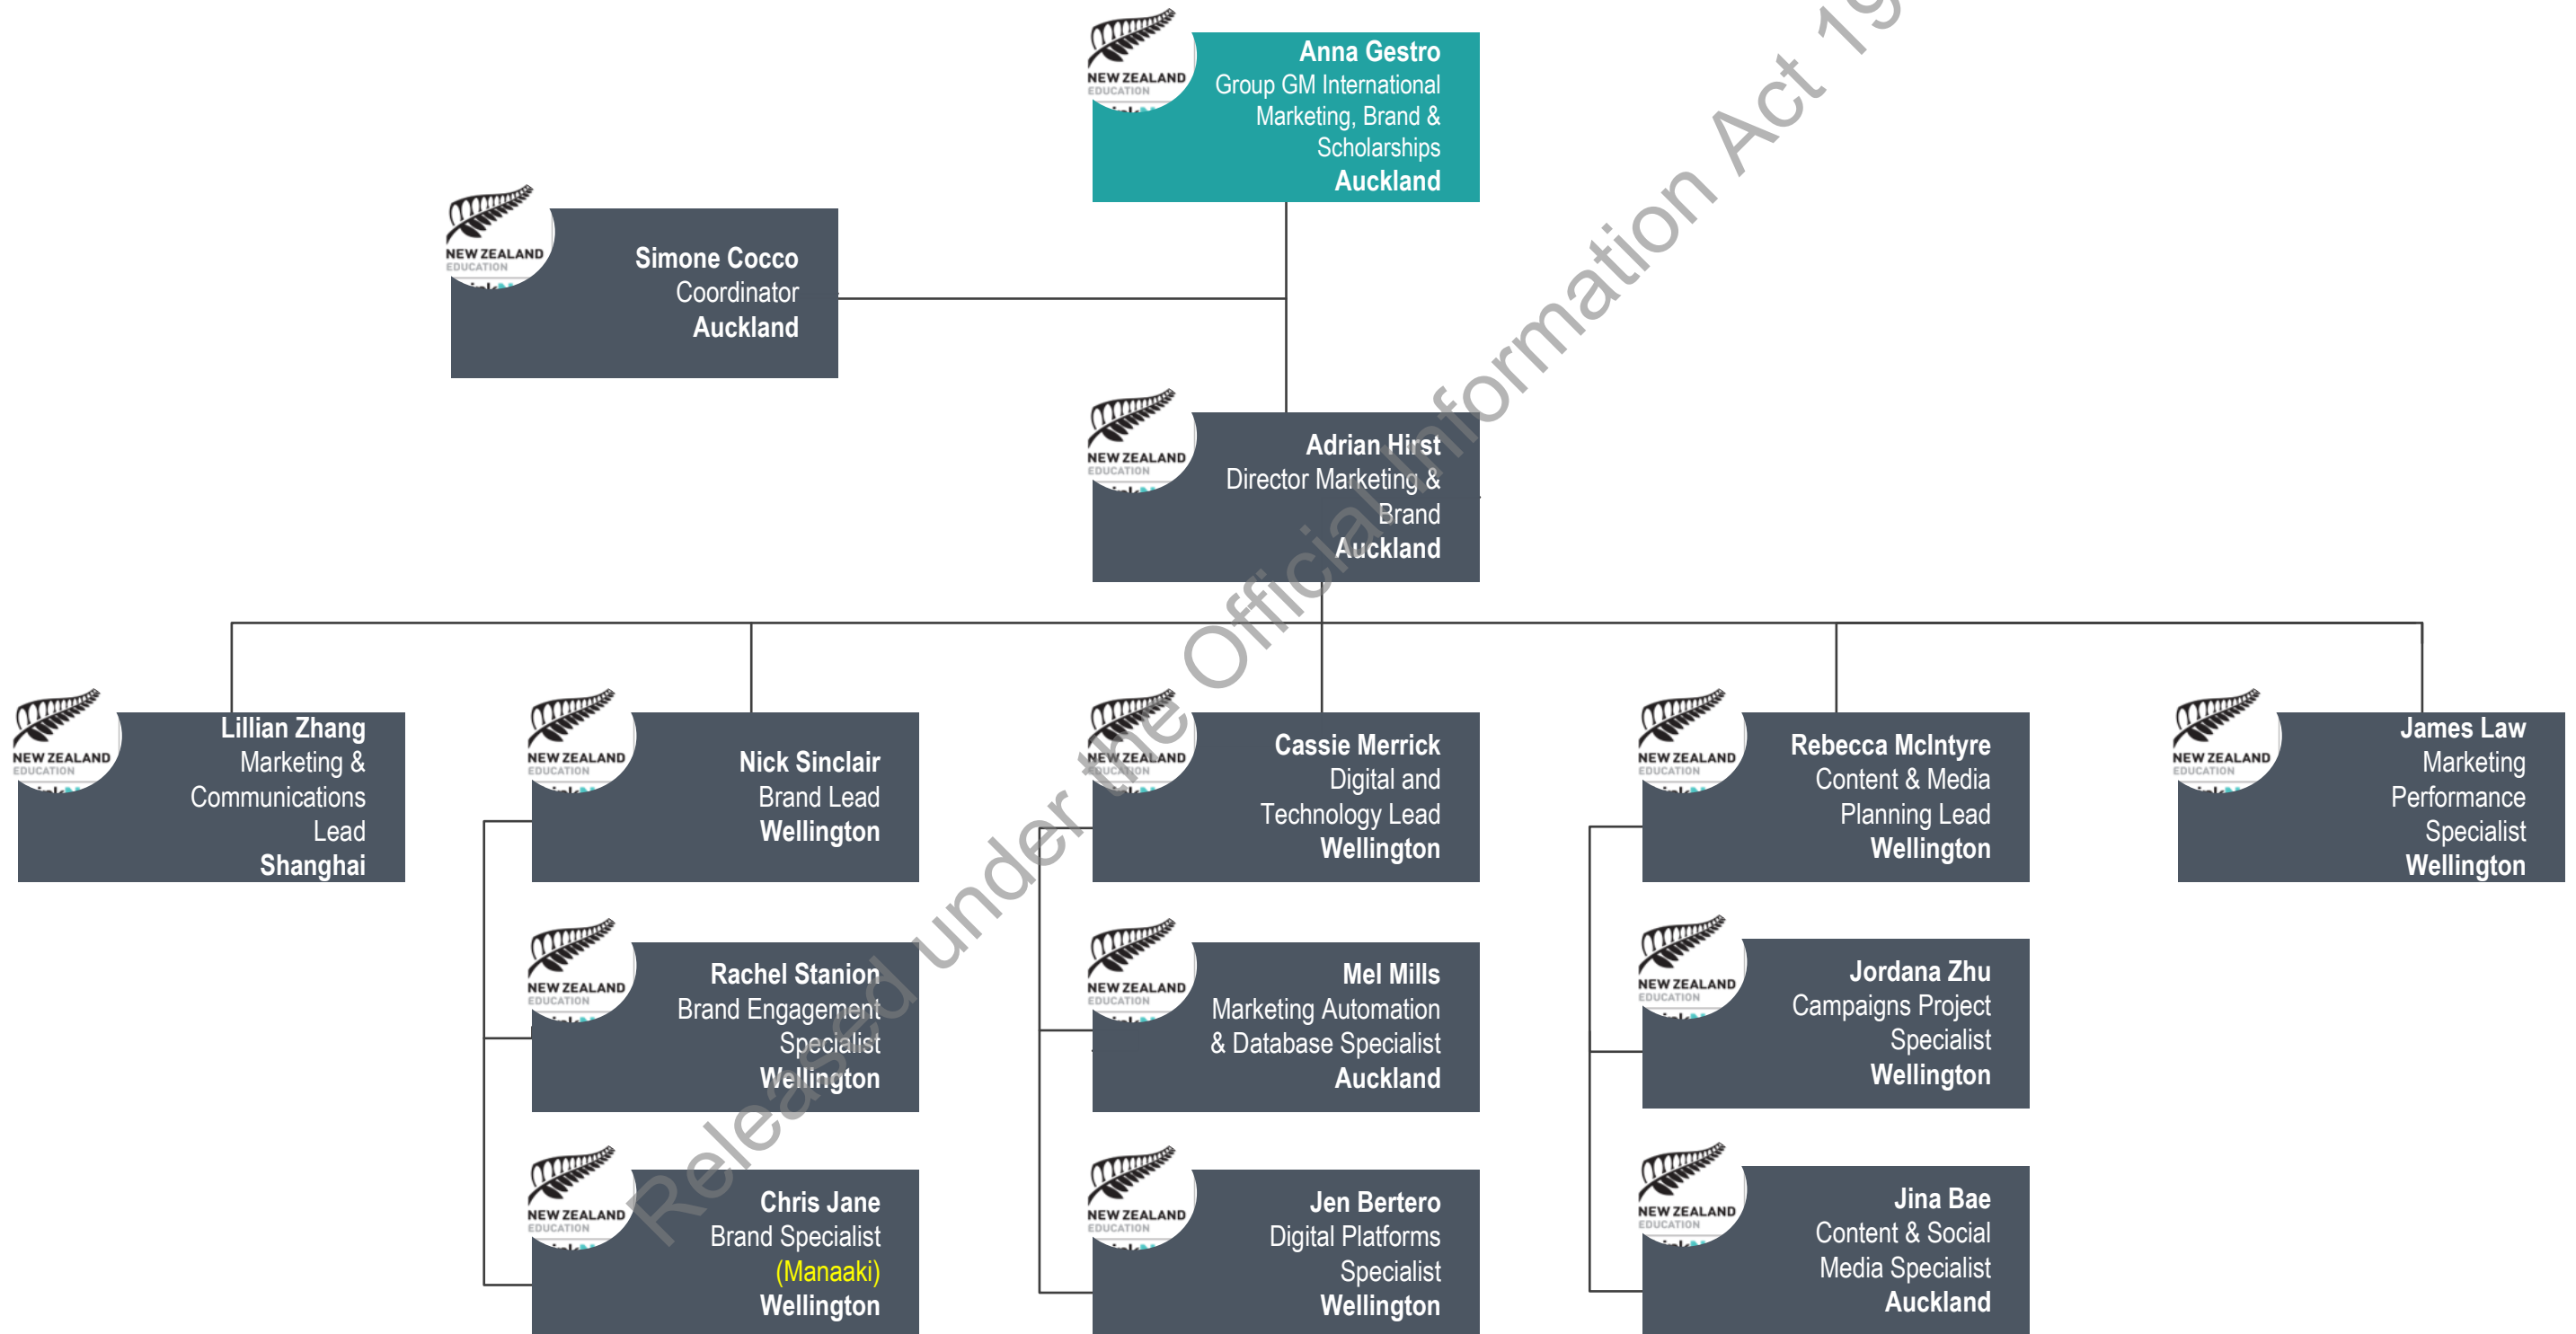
NEW ZEALAND EDUCATION
Anna Gestro
Group GM International Marketing, Brand & Scholarships
Auckland

NEW ZEALAND EDUCATION
Simone Cocco
Coordinator
Auckland

NEW ZEALAND EDUCATION
Adrian Hirst
Director Marketing & Brand
Auckland

NEW ZEALAND EDUCATION
Lillian Zhang
Marketing & Communications Lead
Shanghai

NEW ZEALAND EDUCATION
Nick Sinclair
Brand Lead
Wellington

NEW ZEALAND EDUCATION
Rachel Stanion
Brand Engagement Specialist
Wellington

NEW ZEALAND EDUCATION
Chris Jane
Brand Specialist
(Manaaki)
Wellington

NEW ZEALAND EDUCATION
Cassie Merrick
Digital and Technology Lead
Wellington

NEW ZEALAND EDUCATION
Mel Mills
Marketing Automation & Database Specialist
Auckland

NEW ZEALAND EDUCATION
Jen Bertero
Digital Platforms Specialist
Wellington

NEW ZEALAND EDUCATION
Rebecca McIntyre
Content & Media Planning Lead
Wellington

NEW ZEALAND EDUCATION
Jordana Zhu
Campaigns Project Specialist
Wellington

NEW ZEALAND EDUCATION
Jina Bae
Content & Social Media Specialist
Auckland

NEW ZEALAND EDUCATION
James Law
Marketing Performance Specialist
Wellington

Released under the Official Information Act 19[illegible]